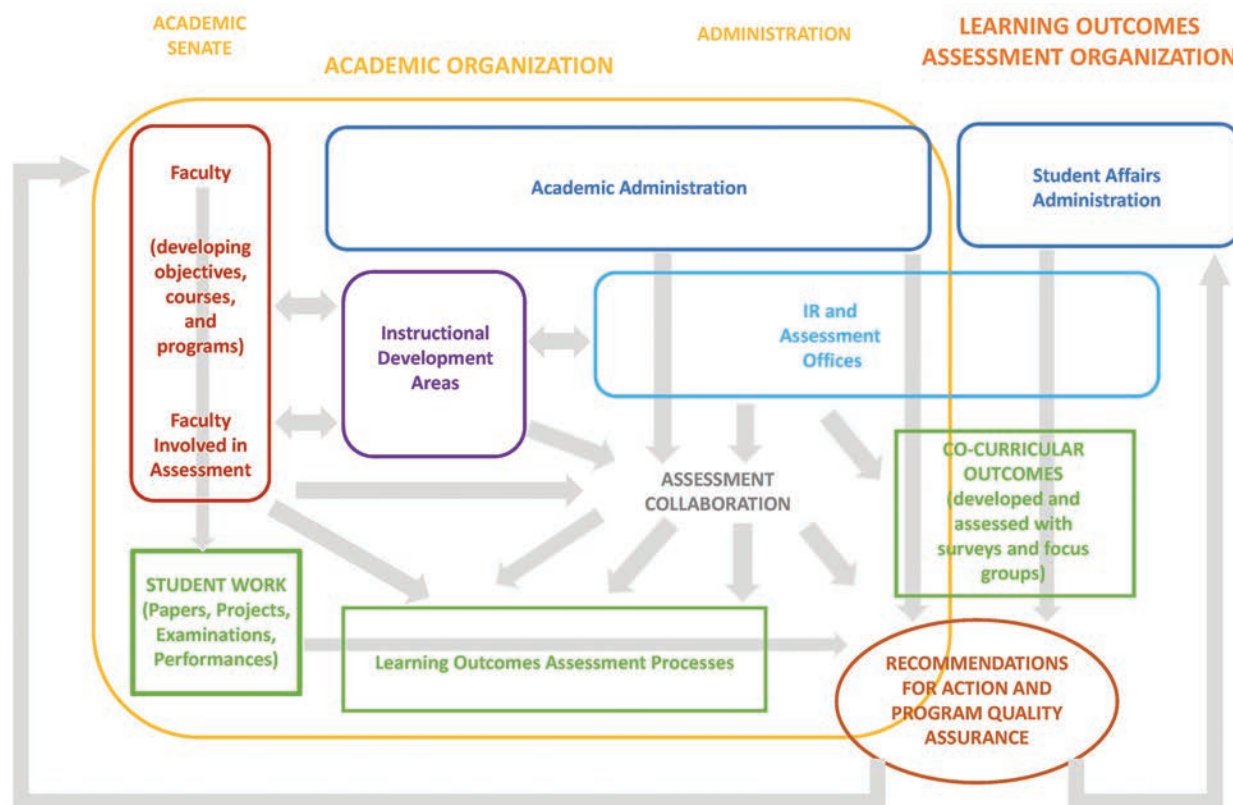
ACADEMIC SENATE

ACADEMIC ORGANIZATION

ADMINISTRATION

LEARNING OUTCOMES ASSESSMENT ORGANIZATION

Faculty

(developing objectives, courses, and programs)

Faculty Involved in Assessment

Academic Administration

Student Affairs Administration

Instructional Development Areas

IR and Assessment Offices

ASSESSMENT COLLABORATION

CO-CURRICULAR OUTCOMES (developed and assessed with surveys and focus groups)

STUDENT WORK (Papers, Projects, Examinations, Performances)

Learning Outcomes Assessment Processes

RECOMMENDATIONS FOR ACTION AND PROGRAM QUALITY ASSURANCE